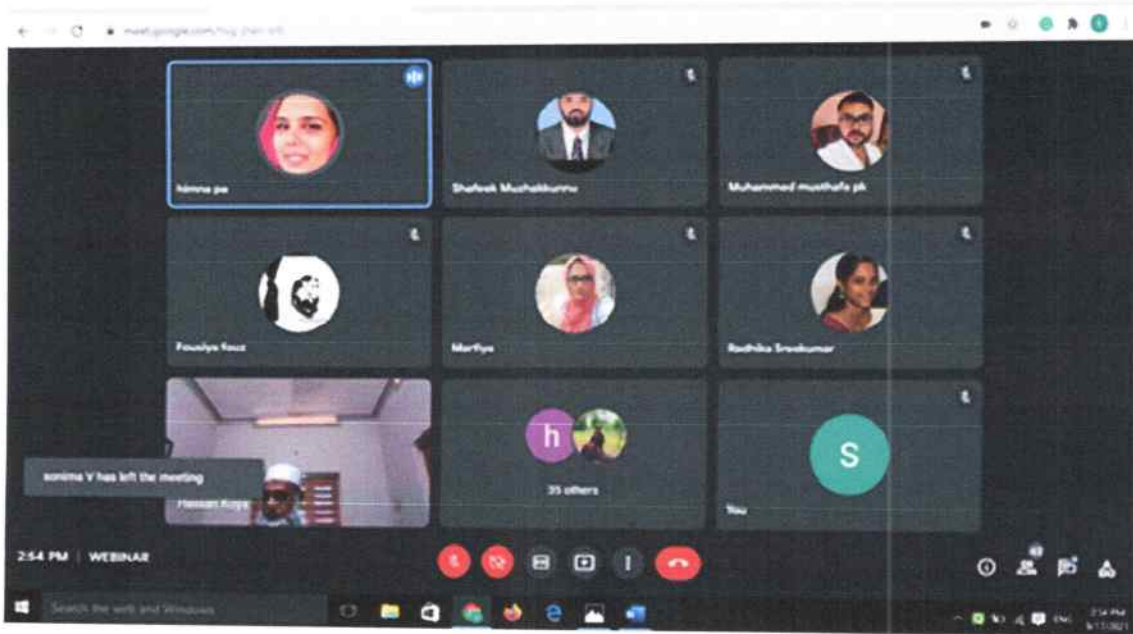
meet.google.com/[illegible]

hinna pa

Shafeek Mushakkunnu

Muhammed musthafa pk

Fousiya fouz

Marfiya

Radhika Sreekumar

sonima V has left the meeting

Hassan Koya

h

35 others

S

You

2:54 PM | WEBINAR

Search the web and Windows

2:54 PM
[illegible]